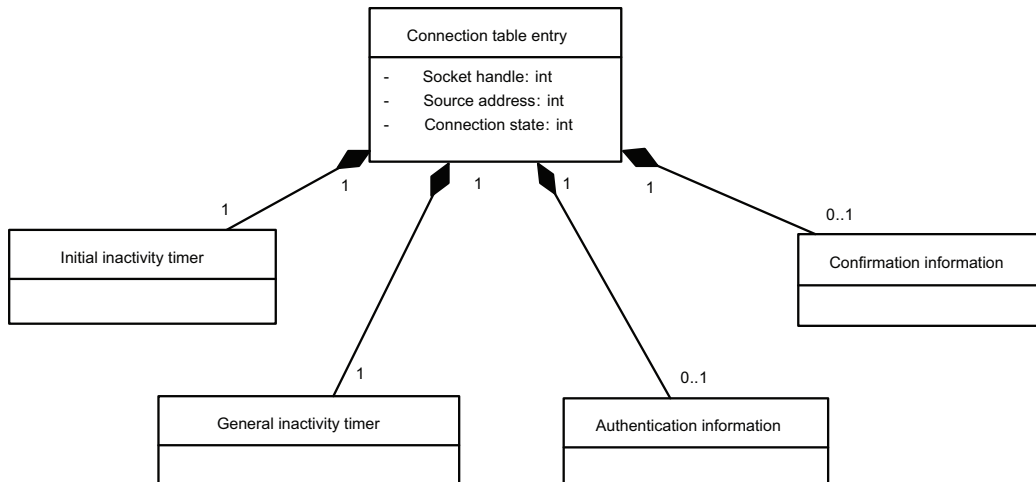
Connection table entry

- Socket handle: int
- Source address: int
- Connection state: int

1
1
1
1
1
0..1

Initial inactivity timer

Confirmation information

1
0..1

General inactivity timer

Authentication information